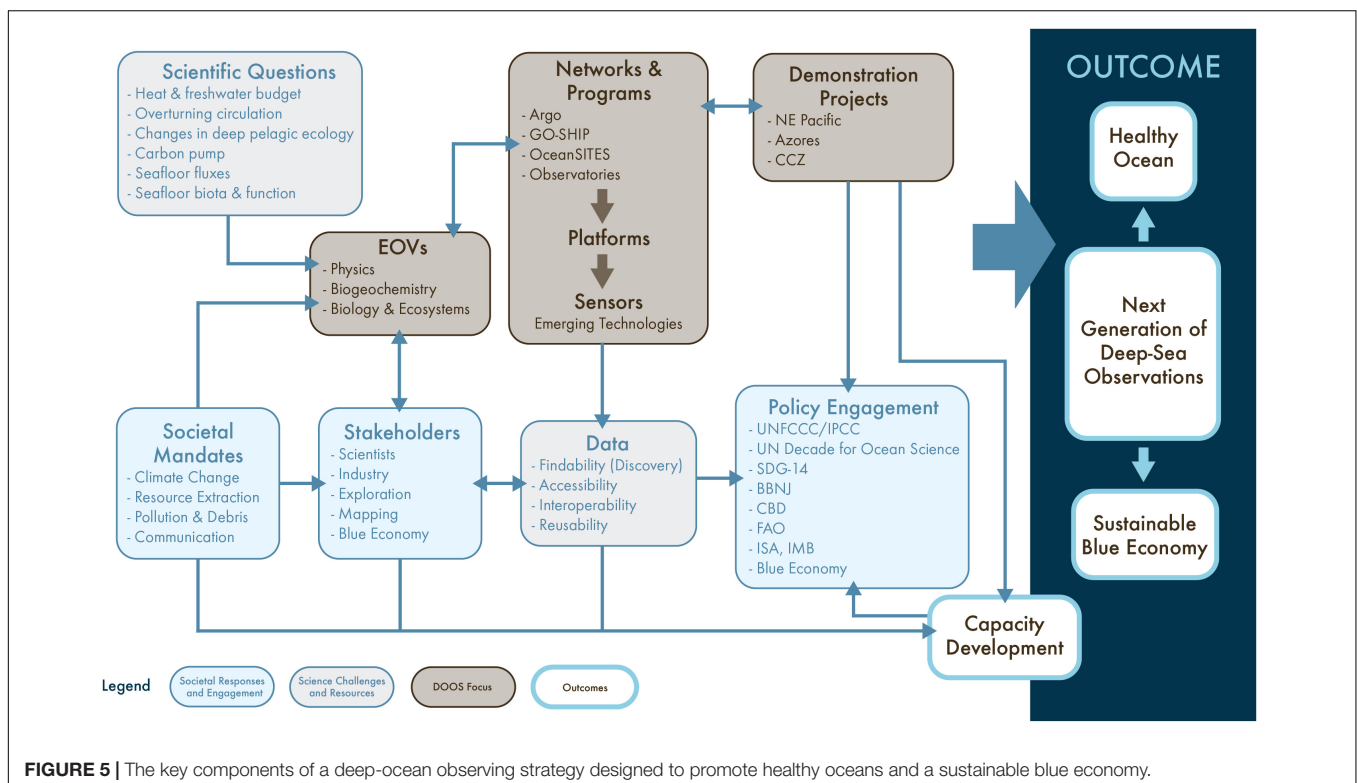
Scientific Questions
- Heat & freshwater budget
- Overturning circulation
- Changes in deep pelagic ecology
- Carbon pump
- Seafloor fluxes
- Seafloor biota & function

Networks & Programs
- Argo
- GO-SHIP
- OceanSITES
- Observatories

Platforms

Sensors
Emerging Technologies

Demonstration Projects
- NE Pacific
- Azores
- CCZ

OUTCOME

Healthy Ocean

Next Generation of Deep-Sea Observations

Sustainable Blue Economy

EOVs
- Physics
- Biogeochemistry
- Biology & Ecosystems

Societal Mandates
- Climate Change
- Resource Extraction
- Pollution & Debris
- Communication

Stakeholders
- Scientists
- Industry
- Exploration
- Mapping
- Blue Economy

Data
- Findability (Discovery)
- Accessibility
- Interoperability
- Reusability

Policy Engagement
- UNFCCC/IPCC
- UN Decade for Ocean Science
- SDG-14
- BBNJ
- CBD
- FAO
- ISA, IMB
- Blue Economy

Capacity Development

Legend
Societal Responses and Engagement
Science Challenges and Resources
DOOS Focus
Outcomes

FIGURE 5 | The key components of a deep-ocean observing strategy designed to promote healthy oceans and a sustainable blue economy.